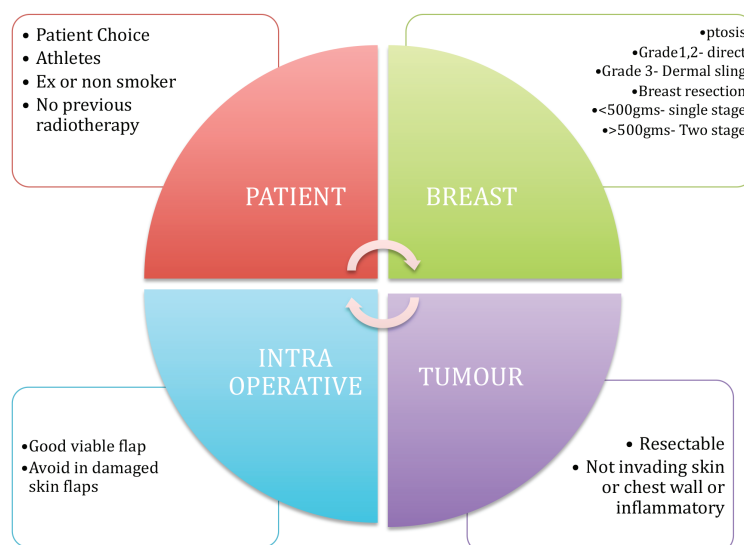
- Patient Choice
- Athletes
- Ex or non smoker
- No previous radiotherapy

•ptosis
•Grade1,2- direct
•Grade 3- Dermal sling
•Breast resection
•<500gms- single stage
•>500gms- Two stage

PATIENT

BREAST

INTRA OPERATIVE

TUMOUR

•Good viable flap
•Avoid in damaged skin flaps

- Resectable
- Not invading skin or chest wall or inflammatory